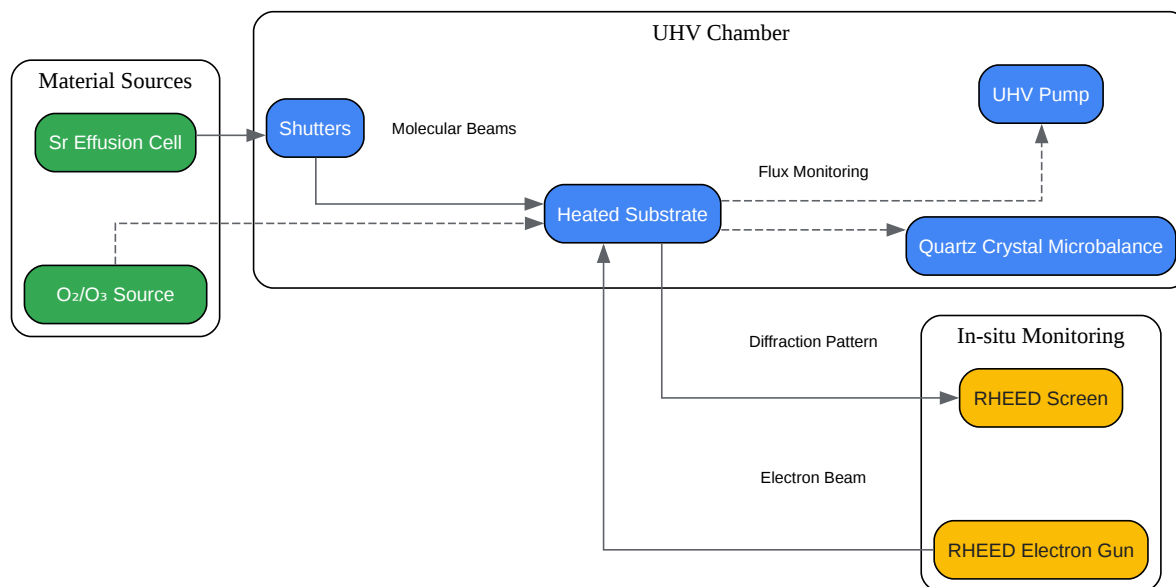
UHV Chamber

Material Sources

Sr Effusion Cell

Shutters

Molecular Beams

UHV Pump

Flux Monitoring

Heated Substrate

$O_2/O_3$ Source

Quartz Crystal Microbalance

In-situ Monitoring

Diffraction Pattern

RHEED Screen

Electron Beam

RHEED Electron Gun